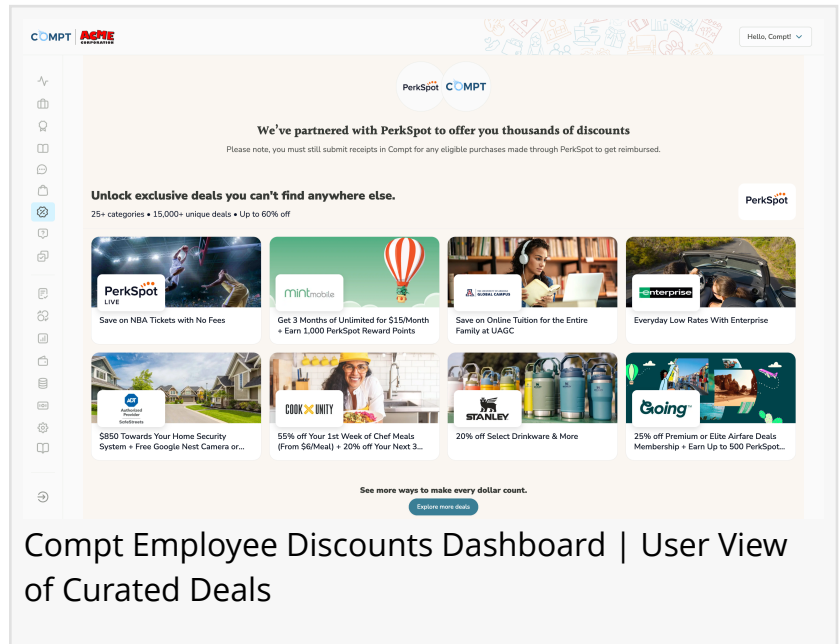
COMPT ACME CORPORATION

Hello, Compt!

PerkSpot COMPT

We've partnered with PerkSpot to offer you thousands of discounts

Please note, you must still submit receipts in Compt for any eligible purchases made through PerkSpot to get reimbursed.

Unlock exclusive deals you can't find anywhere else.

25+ categories • 15,000+ unique deals • Up to 60% off

PerkSpot

PerkSpot LIVE

Save on NBA Tickets with No Fees

mint mobile

Get 3 Months of Unlimited for $15/Month + Earn 1,000 PerkSpot Reward Points

GLOBAL CAMPUS

Save on Online Tuition for the Entire Family at UAGC

enterprise

Everyday Low Rates With Enterprise

ADT Authorized Provider SafeStreets

$850 Towards Your Home Security System + Free Google Nest Camera or...

COOK UNITY

55% off Your 1st Week of Chef Meals (From $6/Meal) + 20% off Your Next 3...

STANLEY

20% off Select Drinkware & More

Going

25% off Premium or Elite Airfare Deals Membership + Earn Up to 500 PerkSpot...

See more ways to make every dollar count.

Explore more deals

Compt Employee Discounts Dashboard | User View of Curated Deals